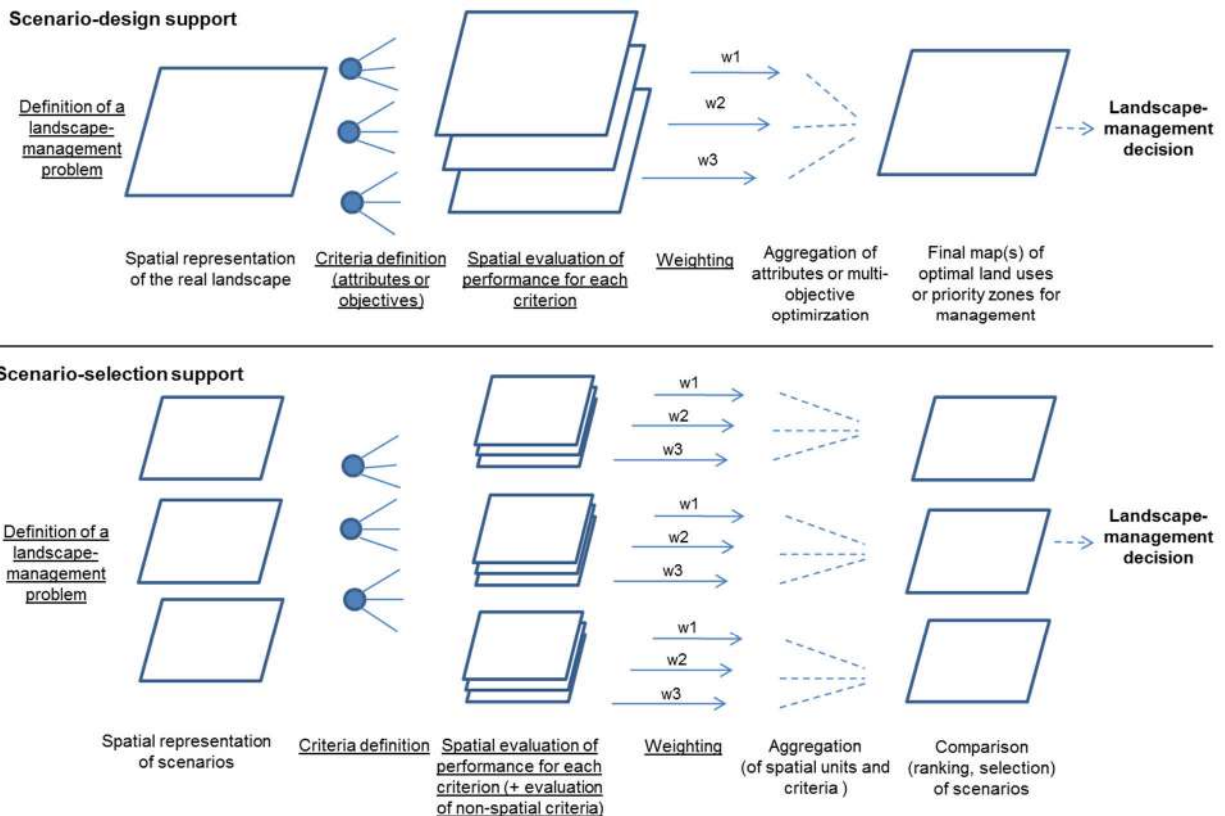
Scenario-design support

Definition of a landscape-management problem

w1
w2
w3

Landscape-management decision

Spatial representation of the real landscape

Criteria definition (attributes or objectives)

Spatial evaluation of performance for each criterion

Weighting

Aggregation of attributes or multi-objective optimirzation

Final map(s) of optimal land uses or priority zones for management

Scenario-selection support

Definition of a landscape-management problem

w1
w2
w3
w1
w2
w3
w1
w2
w3

Landscape-management decision

Spatial representation of scenarios

Criteria definition

Spatial evaluation of performance for each criterion (+ evaluation of non-spatial criteria)

Weighting

Aggregation (of spatial units and criteria )

Comparison (ranking, selection) of scenarios